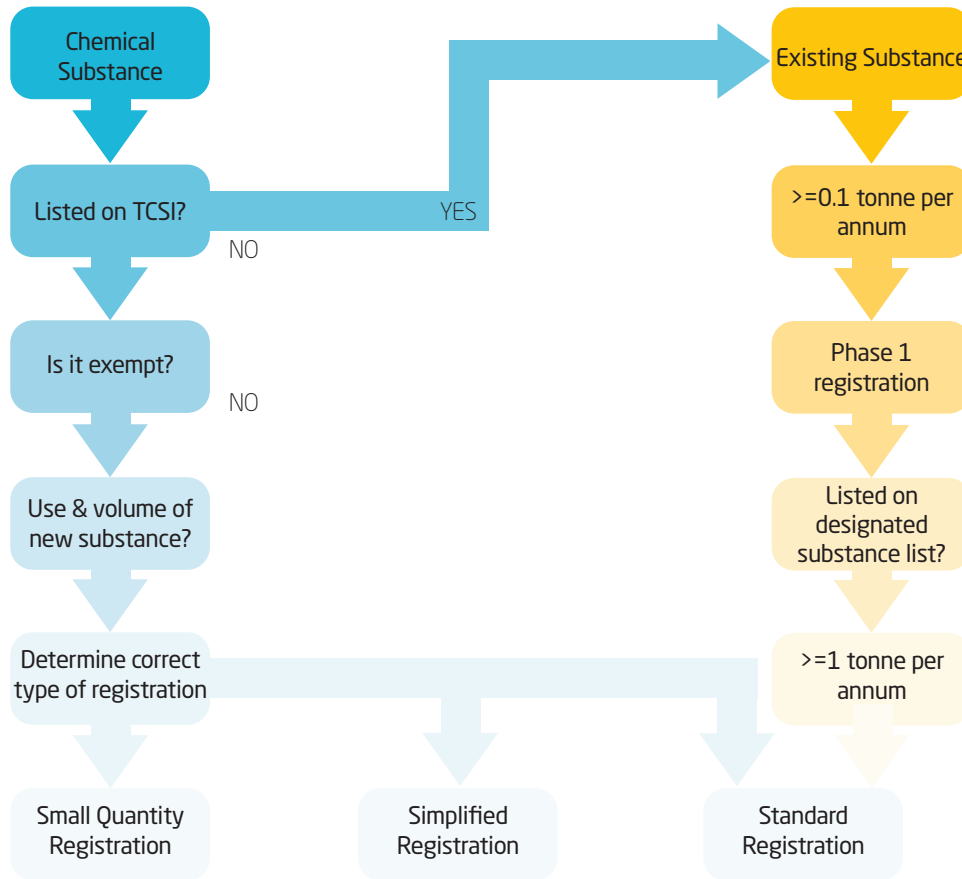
Chemical Substance

Listed on TCSI?

YES

NO

Is it exempt?

NO

Use & volume of new substance?

Determine correct type of registration

Small Quantity Registration

Simplified Registration

Standard Registration

Existing Substance

>=0.1 tonne per annum

Phase 1 registration

Listed on designated substance list?

>=1 tonne per annum